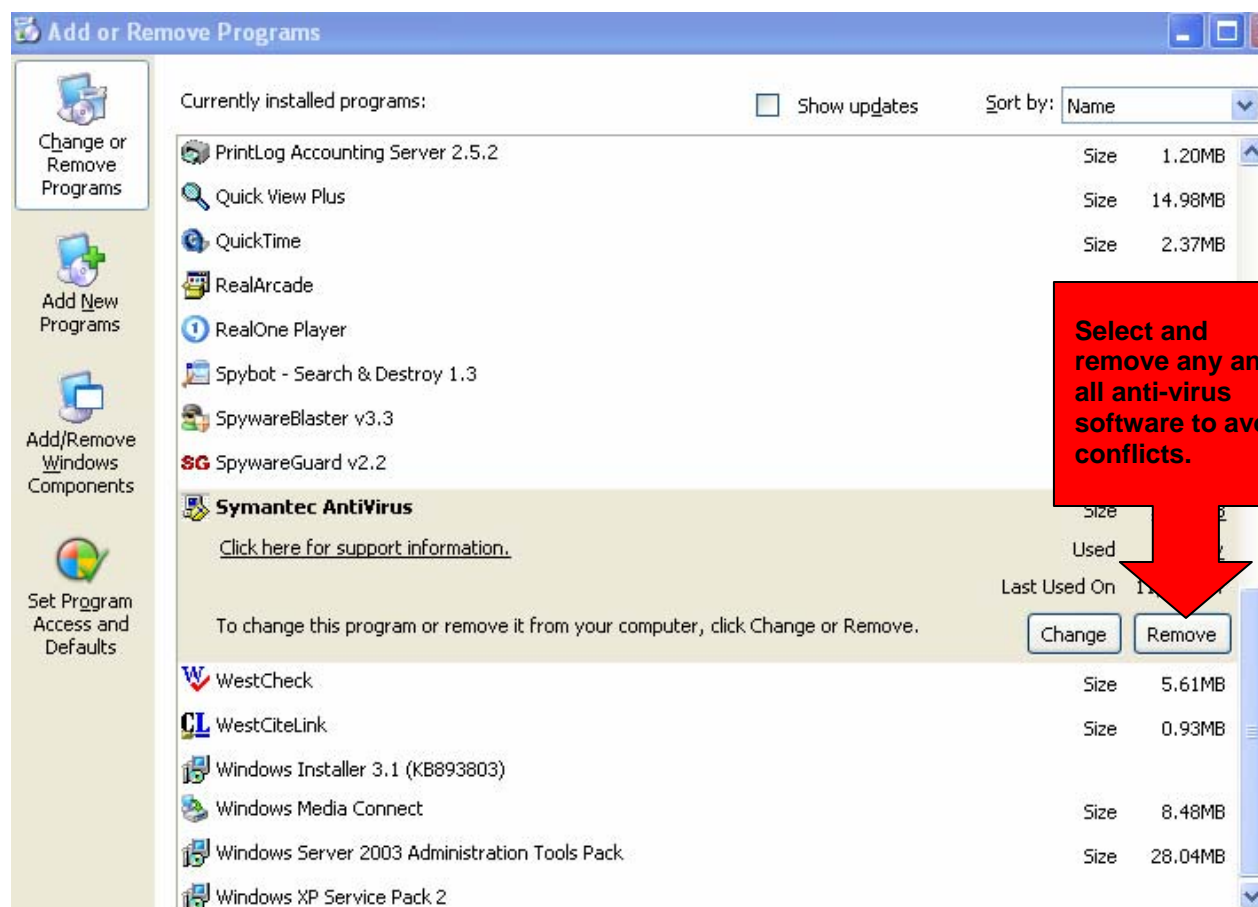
Add or Remove Programs

Change or Remove Programs

Add New Programs

Add/Remove Windows Components

Set Program Access and Defaults

Currently installed programs:

Show updates

Sort by: Name

PrintLog Accounting Server 2.5.2 Size 1.20MB

Quick View Plus Size 14.98MB

QuickTime Size 2.37MB

RealArcade

RealOne Player

Spybot - Search & Destroy 1.3

SpywareBlaster v3.3

SpywareGuard v2.2

Symantec AntiVirus Size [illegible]

Click here for support information. Used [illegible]

Last Used On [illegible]

To change this program or remove it from your computer, click Change or Remove.

Change Remove

WestCheck Size 5.61MB

WestCiteLink Size 0.93MB

Windows Installer 3.1 (KB893803)

Windows Media Connect Size 8.48MB

Windows Server 2003 Administration Tools Pack Size 28.04MB

Windows XP Service Pack 2

Select and remove any an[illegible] all anti-virus software to av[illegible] conflicts.